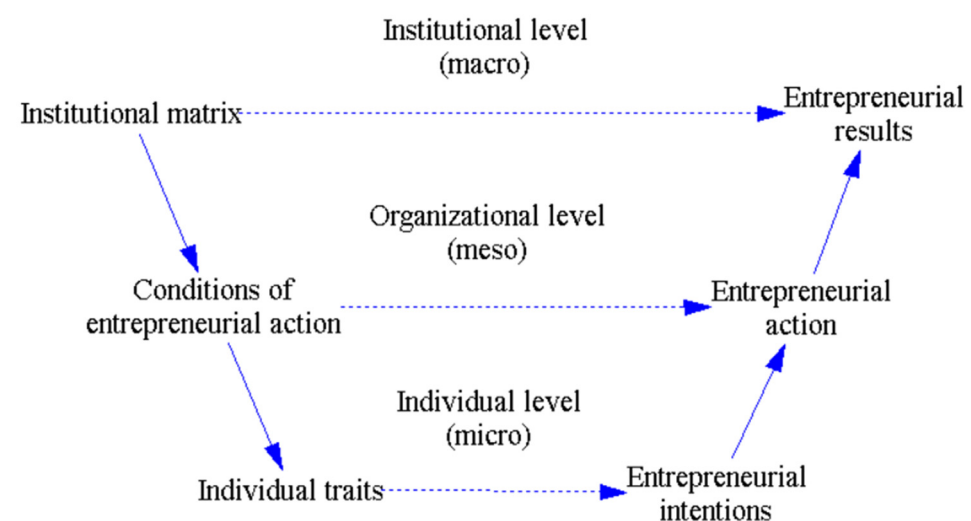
Institutional level
(macro)

Institutional matrix

Entrepreneurial
results

Organizational level
(meso)

Conditions of
entrepreneurial action

Entrepreneurial
action

Individual level
(micro)

Individual traits

Entrepreneurial
intentions